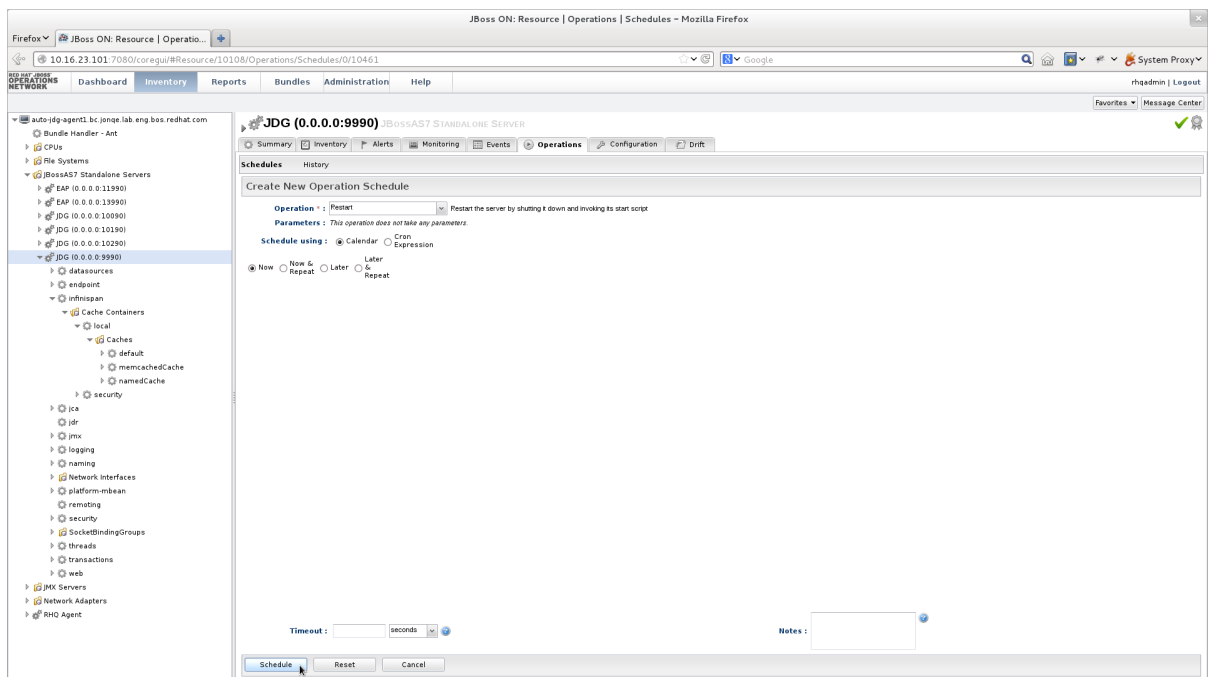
JBoss ON: Resource | Operations | Schedules - Mozilla Firefox

Firefox JBoss ON: Resource | Operatio...

10.16.23.101:7080/coregui/#Resource/10108/Operations/Schedules/0/10461

Google

System Proxy

RED HAT JBOSS OPERATIONS NETWORK

Dashboard Inventory Reports Bundles Administration Help

rhqadmin | Logout

Favorites Message Center

auto-jdg-agent1.bc.jonqe.lab.eng.bos.redhat.com
Bundle Handler - Ant
CPUs
File Systems
JBossAS7 Standalone Servers
EAP (0.0.0.0:11990)
EAP (0.0.0.0:13990)
JDG (0.0.0.0:10090)
JDG (0.0.0.0:10190)
JDG (0.0.0.0:10290)
JDG (0.0.0.0:9990)
datasources
endpoint
infinispan
Cache Containers
local
Caches
default
memcachedCache
namedCache
security
jca
jdr
jmx
logging
naming
Network Interfaces
platform-mbean
remoting
security
SocketBindingGroups
threads
transactions
web
JMX Servers
Network Adapters
RHQ Agent

JDG (0.0.0.0:9990) JBossAS7 Standalone Server

Summary Inventory Alerts Monitoring Events Operations Configuration Drift

Schedules History

Create New Operation Schedule

Operation * : Restart Restart the server by shutting it down and invoking its start script

Parameters : This operation does not take any parameters.

Schedule using : Calendar Cron Expression

Now Now & Repeat Later Later & Repeat

Timeout : seconds

Notes :

Schedule Reset Cancel